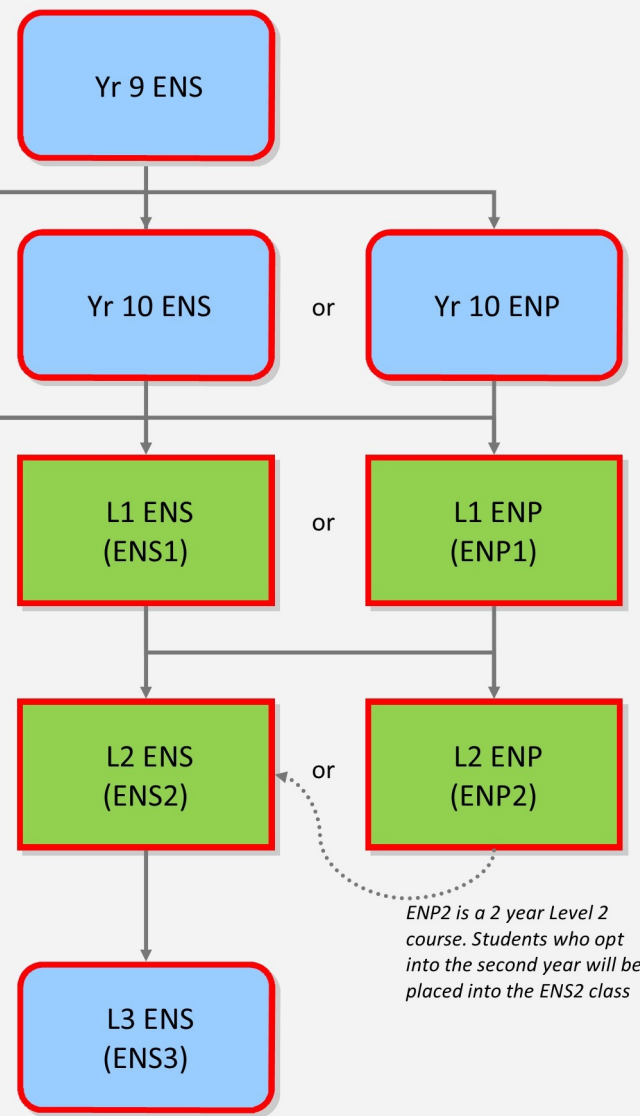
Yr 9 ENS

Yr 10 ENS

or

Yr 10 ENP

L1 ENS
(ENS1)

or

L1 ENP
(ENP1)

L2 ENS
(ENS2)

or

L2 ENP
(ENP2)

ENP2 is a 2 year Level 2 course. Students who opt into the second year will be placed into the ENS2 class

L3 ENS
(ENS3)